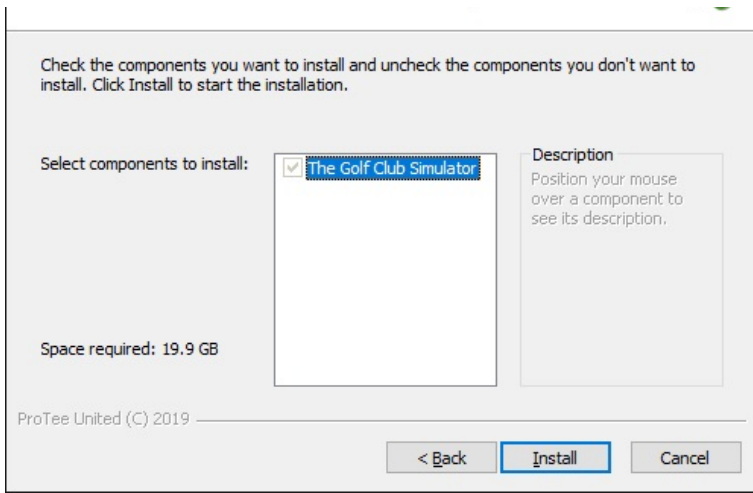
Check the components you want to install and uncheck the components you don't want to install. Click Install to start the installation.

Select components to install:

The Golf Club Simulator

Description

Position your mouse over a component to see its description.

Space required: 19.9 GB

ProTee United (C) 2019

< Back

Install

Cancel